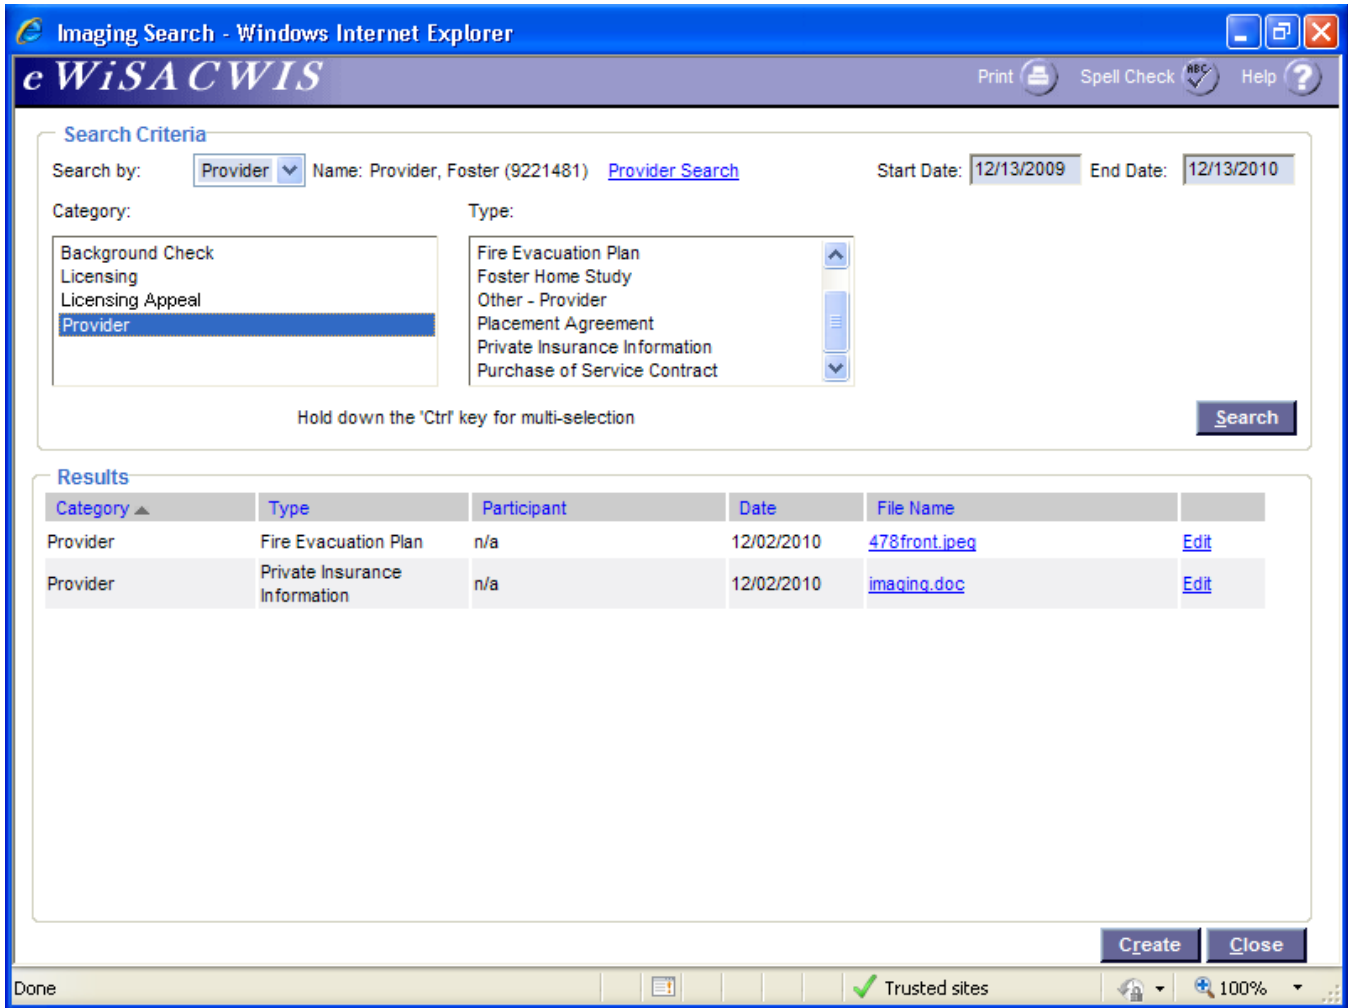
Imaging Search - Windows Internet Explorer

eWiSACWIS

Print Spell Check Help

Search Criteria

Search by: Provider Name: Provider, Foster (9221481) Provider Search Start Date: 12/13/2009 End Date: 12/13/2010

Category:

Background Check
Licensing
Licensing Appeal
Provider

Type:

Fire Evacuation Plan
Foster Home Study
Other - Provider
Placement Agreement
Private Insurance Information
Purchase of Service Contract

Hold down the 'Ctrl' key for multi-selection

Search

Results

| Category | Type | Participant | Date | File Name | |
|---|---|---|---|---|---|
| Provider | Fire Evacuation Plan | n/a | 12/02/2010 | 478front.jpeg | Edit |
| Provider | Private Insurance Information | n/a | 12/02/2010 | imaging.doc | Edit |

Create Close

Done Trusted sites 100%